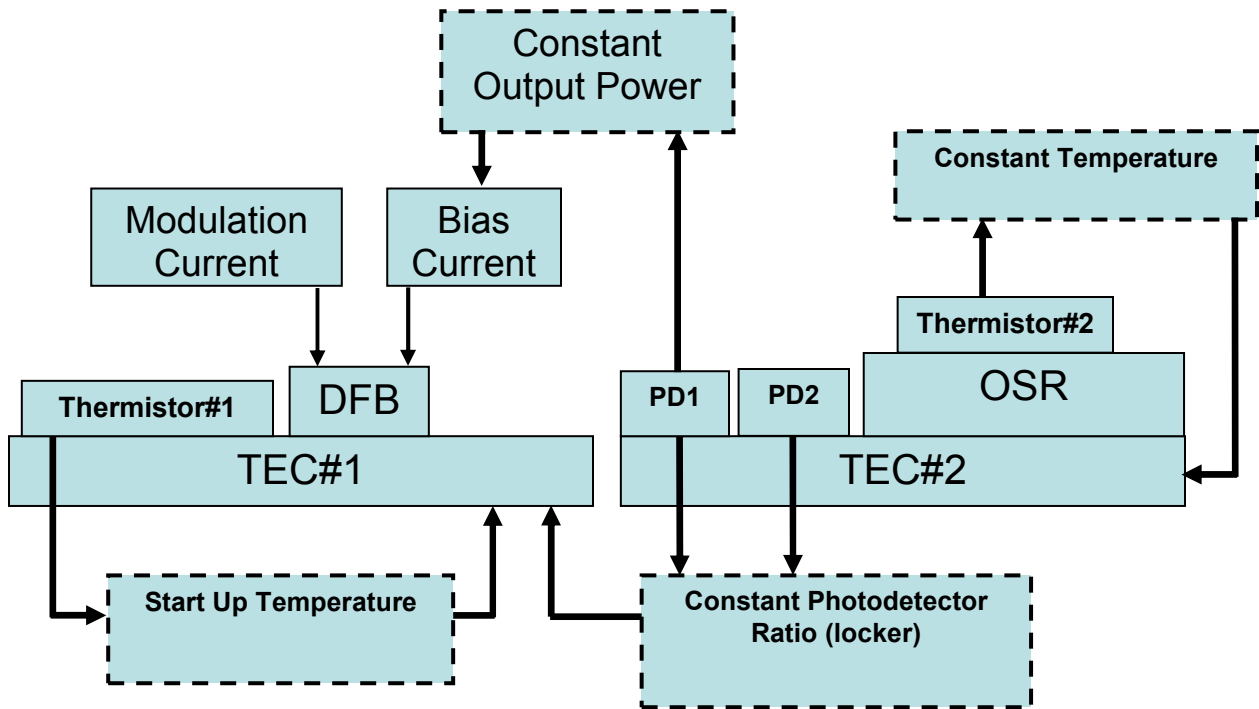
Constant Output Power

Constant Temperature

Modulation Current

Bias Current

Thermistor#2

OSR

Thermistor#1

DFB

PD1

PD2

TEC#1

TEC#2

Start Up Temperature

Constant Photodetector Ratio (locker)